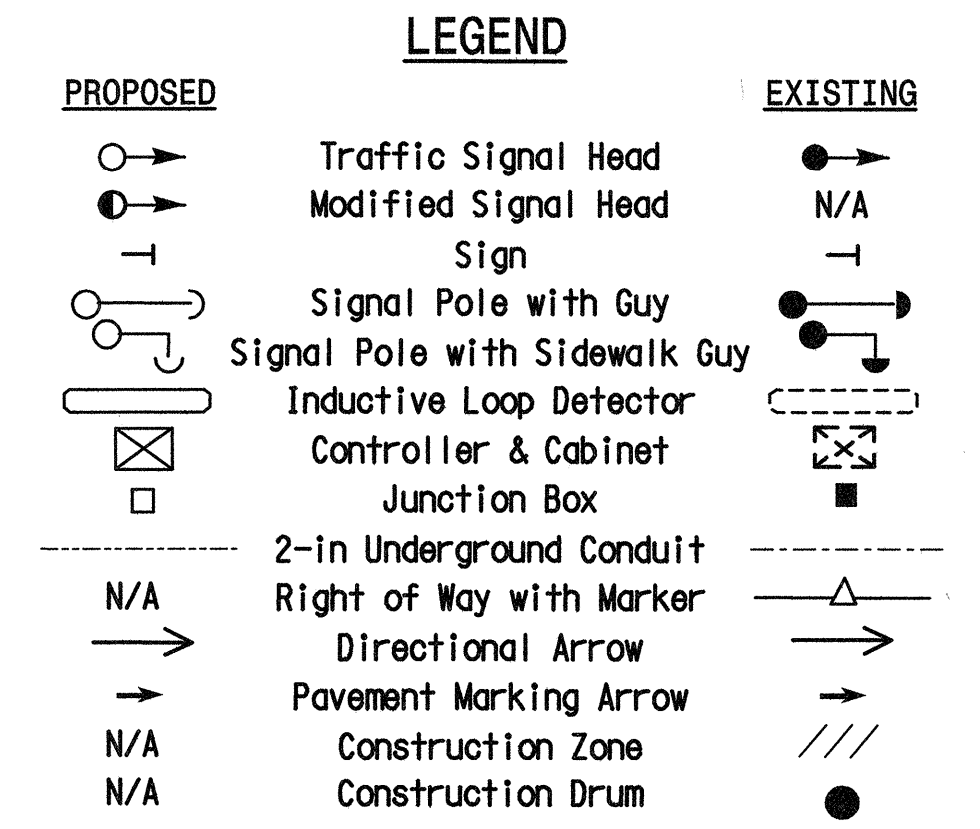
LEGEND

| PROPOSED | | EXISTING |
|---|---|---|
| | Traffic Signal Head | |
| | Modified Signal Head | N/A |
| | Sign | |
| | Signal Pole with Guy | |
| | Signal Pole with Sidewalk Guy | |
| | Inductive Loop Detector | |
| | Controller & Cabinet | |
| | Junction Box | |
| | 2-in Underground Conduit | |
| N/A | Right of Way with Marker | |
| | Directional Arrow | |
| | Pavement Marking Arrow | |
| N/A | Construction Zone | |
| N/A | Construction Drum | |